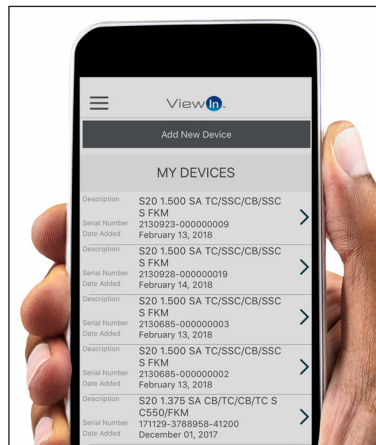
ViewIn

Add New Device

MY DEVICES

Description S20 1.500 SA TC/SSC/CB/SSC S FKM
Serial Number 2130923-000000009
Date Added February 13, 2018

Description S20 1.500 SA TC/SSC/CB/SSC S FKM
Serial Number 2130928-000000019
Date Added February 14, 2018

Description S20 1.500 SA TC/SSC/CB/SSC S FKM
Serial Number 2130685-000000003
Date Added February 13, 2018

Description S20 1.500 SA TC/SSC/CB/SSC S FKM
Serial Number 2130685-000000002
Date Added February 13, 2018

Description S20 1.375 SA CB/TC/CB/TC S C550/FKM
Serial Number 171129-3788958-41200
Date Added December 01, 2017